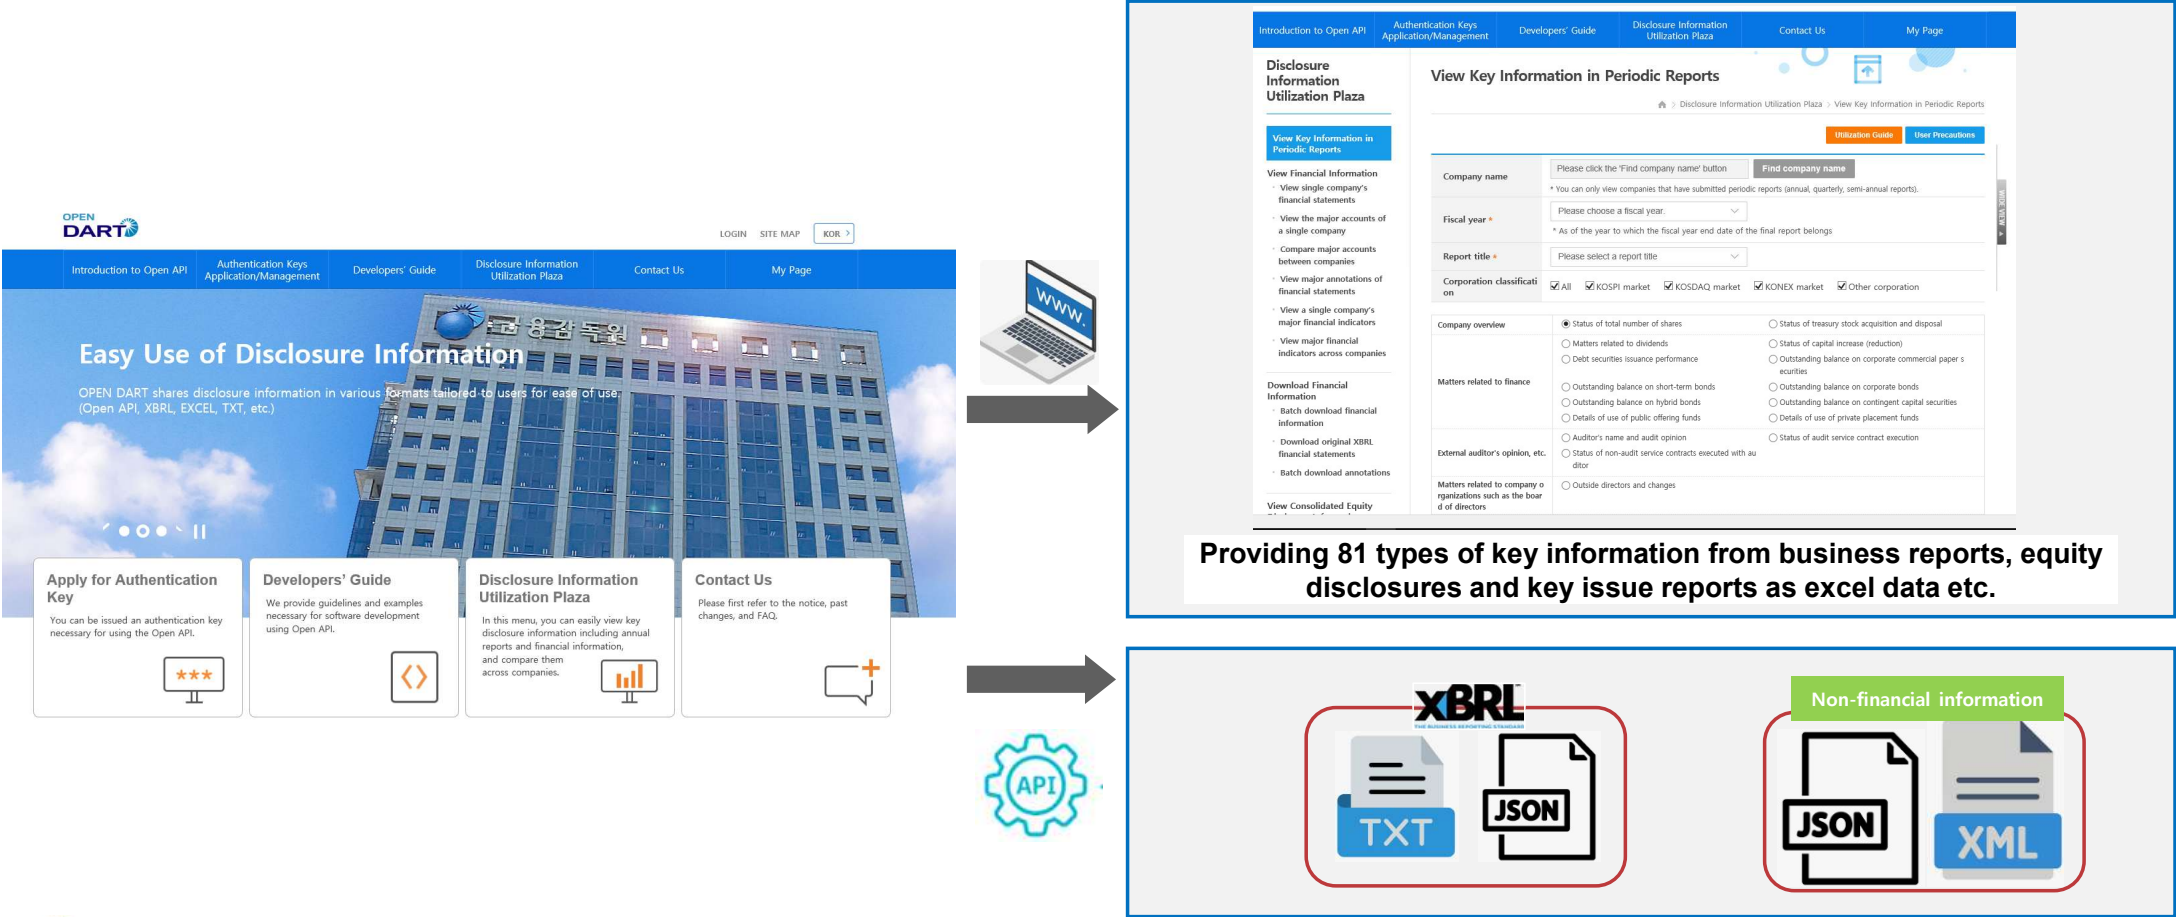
OPEN DART

LOGIN SITE MAP KOR

Introduction to Open API | Authentication Keys Application/Management | Developers' Guide | Disclosure Information Utilization Plaza | Contact Us | My Page

금융감독원

Easy Use of Disclosure Information

OPEN DART shares disclosure information in various formats tailored to users for ease of use. (Open API, XBRL, EXCEL, TXT, etc.)

Apply for Authentication Key
You can be issued an authentication key necessary for using the Open API.

Developers' Guide
We provide guidelines and examples necessary for software development using Open API.

Disclosure Information Utilization Plaza
In this menu, you can easily view key disclosure information including annual reports and financial information, and compare them across companies.

Contact Us
Please first refer to the notice, past changes, and FAQ.

WWW.

API

Introduction to Open API | Authentication Keys Application/Management | Developers' Guide | Disclosure Information Utilization Plaza | Contact Us | My Page

Disclosure Information Utilization Plaza

View Key Information in Periodic Reports

View Financial Information
View single company's financial statements
View the major accounts of a single company
Compare major accounts between companies
View major annotations of financial statements
View a single company's major financial indicators
View major financial indicators across companies

Download Financial Information
Batch download financial information
Download original XBRL financial statements
Batch download annotations

View Consolidated Equity

View Key Information in Periodic Reports

Disclosure Information Utilization Plaza > View Key Information in Periodic Reports

Utilization Guide | User Precautions

| Company name | Please click the 'Find company name' button  Find company name<br>* You can only view companies that have submitted periodic reports (annual, quarterly, semi-annual reports). |
|---|---|
| Fiscal year * | Please choose a fiscal year.<br>* As of the year to which the fiscal year end date of the final report belongs |
| Report title * | Please select a report title |
| Corporation classification | All  KOSPI market  KOSDAQ market  KONEX market  Other corporation |

| Company overview | Status of total number of shares | Status of treasury stock acquisition and disposal |
|---|---|---|
| Matters related to finance | Matters related to dividends | Status of capital increase (reduction) |
| | Debt securities issuance performance | Outstanding balance on corporate commercial paper securities |
| | Outstanding balance on short-term bonds | Outstanding balance on corporate bonds |
| | Outstanding balance on hybrid bonds | Outstanding balance on contingent capital securities |
| | Details of use of public offering funds | Details of use of private placement funds |
| External auditor's opinion, etc. | Auditor's name and audit opinion | Status of audit service contract execution |
| | Status of non-audit service contracts executed with auditor | |
| Matters related to company organizations such as the board of directors | Outside directors and changes | |

Providing 81 types of key information from business reports, equity disclosures and key issue reports as excel data etc.

XBRL
THE BUSINESS REPORTING STANDARD

TXT

JSON

Non-financial information

JSON

XML